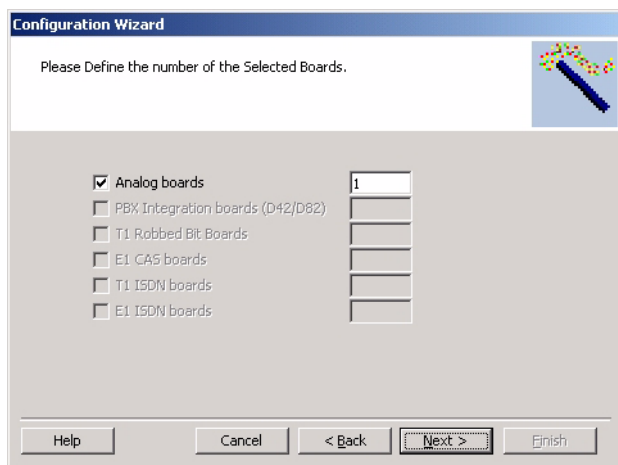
Configuration Wizard

Please Define the number of the Selected Boards.

Analog boards 1
PBX Integration boards (D42/D82)
T1 Robbed Bit Boards
E1 CAS boards
T1 ISDN boards
E1 ISDN boards

Help
Cancel
< Back
Next >
Finish